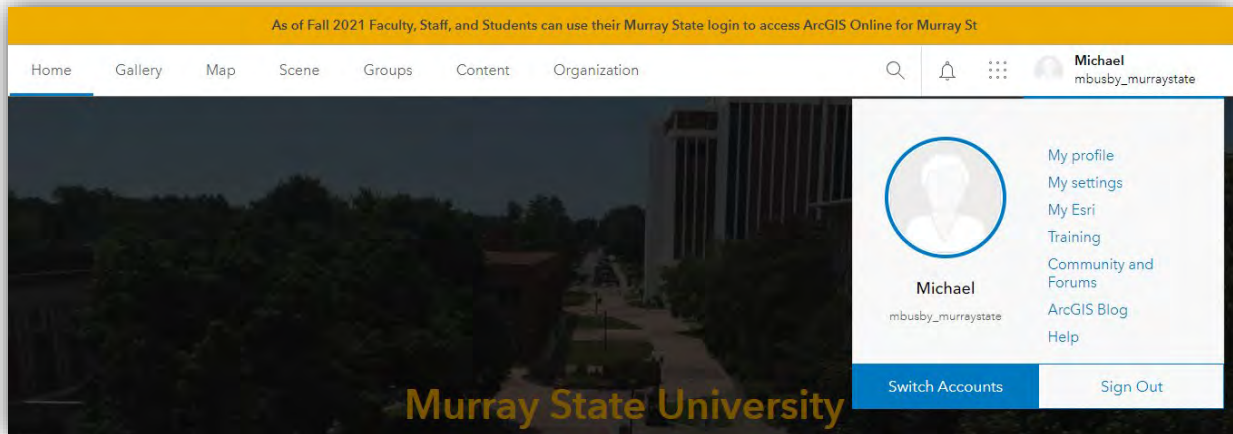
As of Fall 2021 Faculty, Staff, and Students can use their Murray State login to access ArcGIS Online for Murray St

Home Gallery Map Scene Groups Content Organization

Michael
mbusby_murraystate

Michael
mbusby_murraystate

My profile
My settings
My Esri
Training
Community and Forums
ArcGIS Blog
Help

Switch Accounts
Sign Out

Murray State University